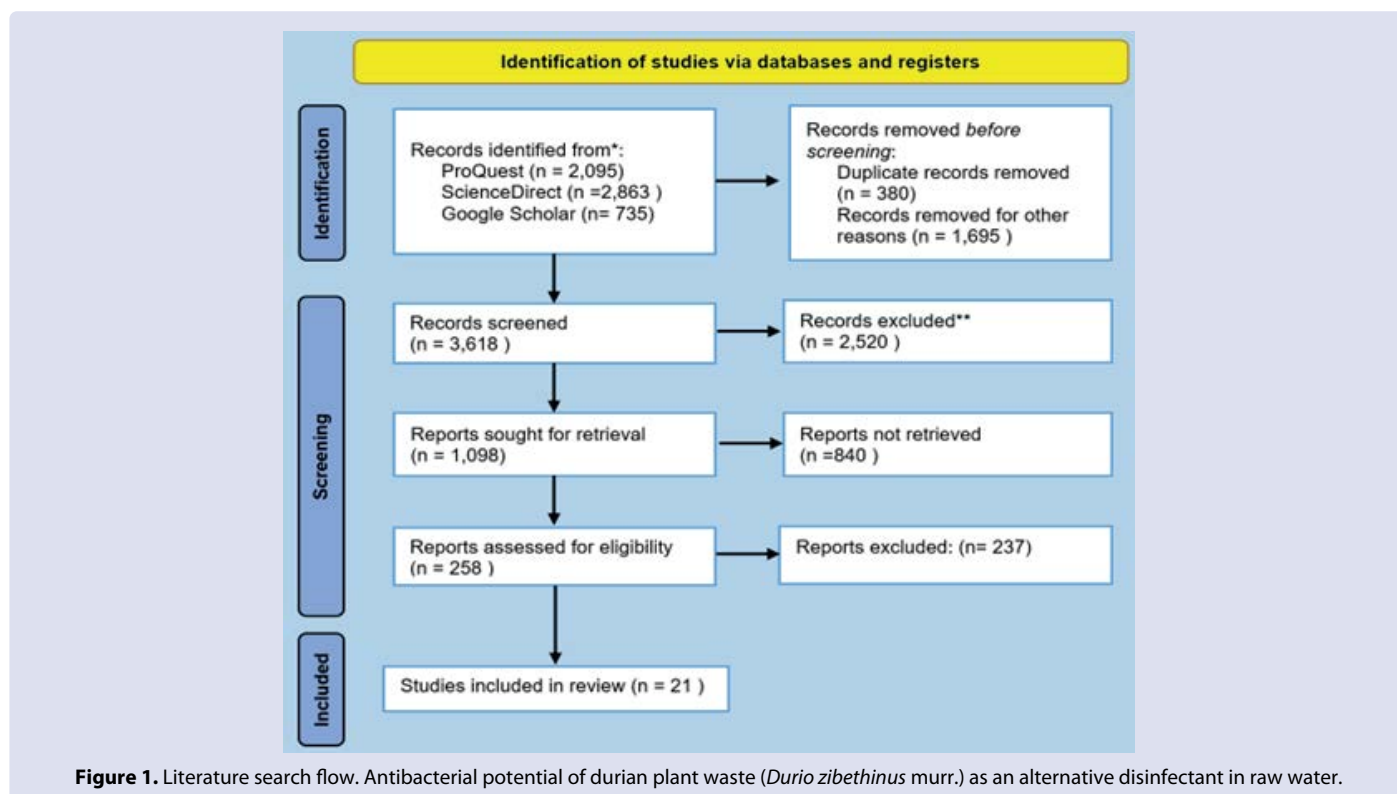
Identification of studies via databases and registers

Identification

Records identified from*:
ProQuest (n = 2,095)
ScienceDirect (n =2,863 )
Google Scholar (n= 735)

Records removed before screening:
Duplicate records removed (n = 380)
Records removed for other reasons (n = 1,695 )

Screening

Records screened
(n = 3,618 )

Records excluded**
(n = 2,520 )

Reports sought for retrieval
(n = 1,098)

Reports not retrieved
(n =840 )

Reports assessed for eligibility
(n = 258 )

Reports excluded: (n= 237)

Included

Studies included in review (n = 21 )

**Figure 1.** Literature search flow. Antibacterial potential of durian plant waste (*Durio zibethinus* murr.) as an alternative disinfectant in raw water.